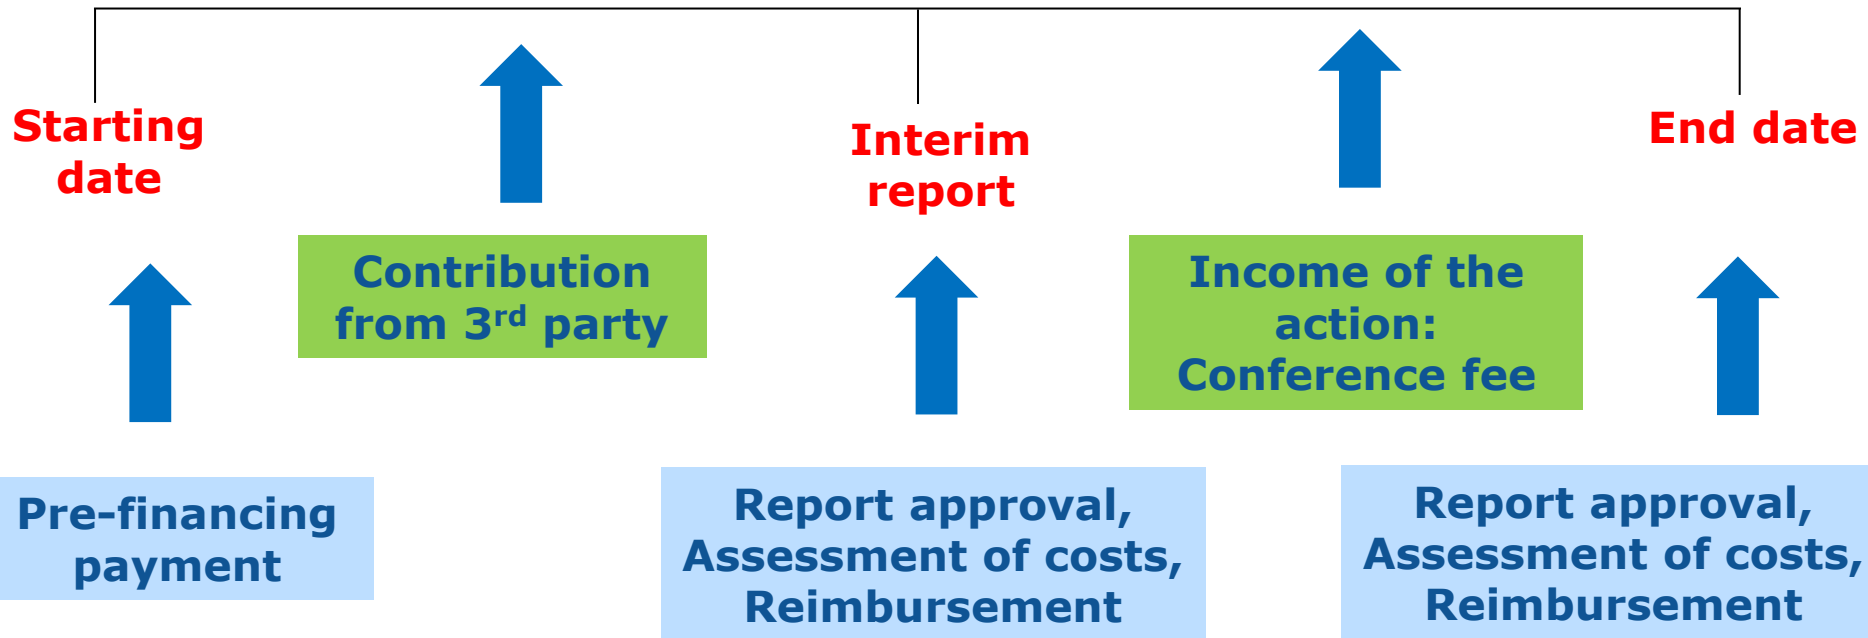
Starting date

Contribution from 3$^{rd}$ party

Interim report

Income of the action: Conference fee

End date

Pre-financing payment

Report approval, Assessment of costs, Reimbursement

Report approval, Assessment of costs, Reimbursement